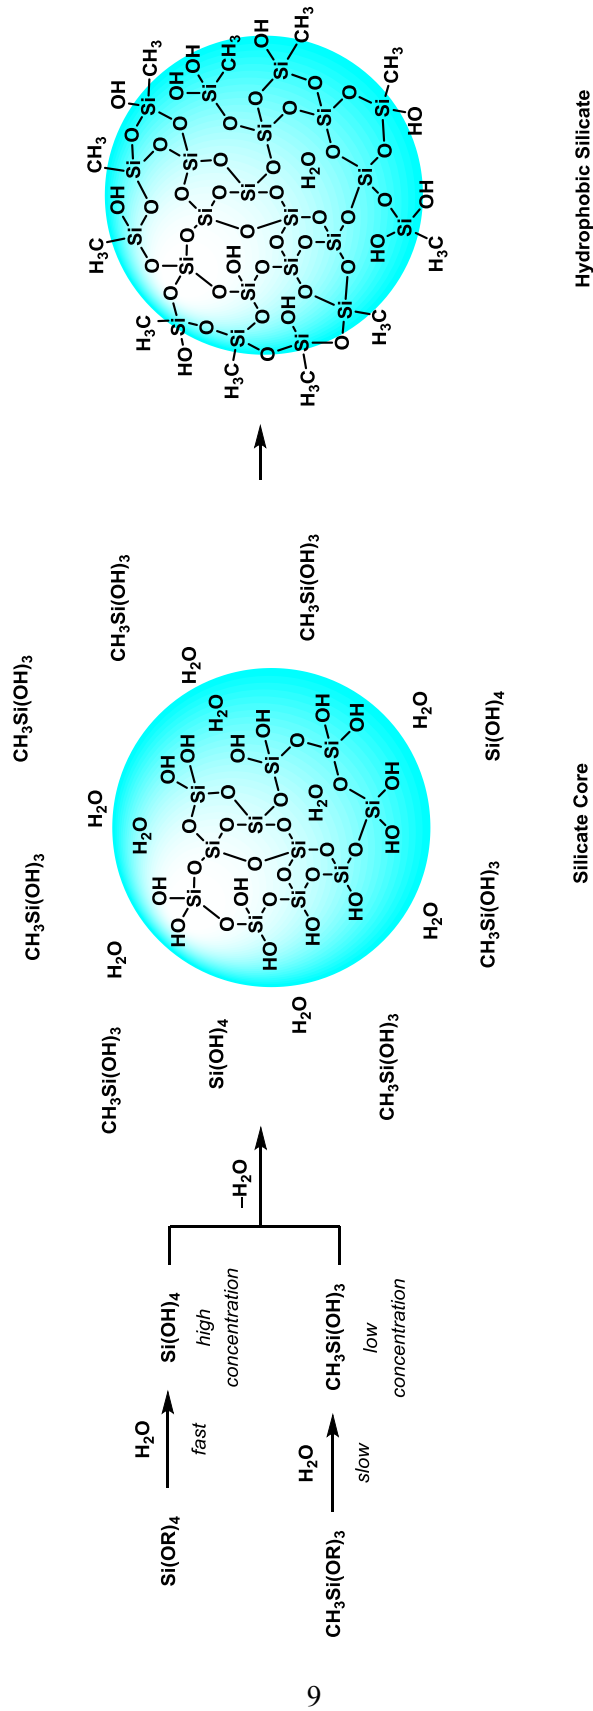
$Si(OR)_4$ $\xrightarrow{H_2O}$ fast $Si(OH)_4$ high concentration

$CH_3Si(OR)_3$ $\xrightarrow{H_2O}$ slow $CH_3Si(OH)_3$ low concentration

$-H_2O$

$CH_3Si(OH)_3$ $Si(OH)_4$ $H_2O$ $CH_3Si(OH)_3$ $H_2O$ $CH_3Si(OH)_3$ $CH_3Si(OH)_3$ $H_2O$ $CH_3Si(OH)_3$ $H_2O$ $CH_3Si(OH)_3$ $Si(OH)_4$ $H_2O$ $H_2O$ $CH_3Si(OH)_3$

$H_2O$ $H_2O$ $H_2O$ OH OH OH OH OH OH OH HO HO HO HO HO Si O

Silicate Core

$H_3C$ $CH_3$ OH HO $H_2O$ Si O

Hydrophobic Silicate

9